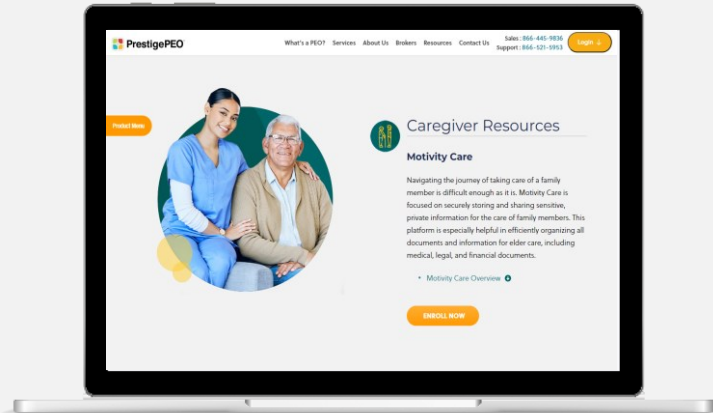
PrestigePEO

What's a PEO? Services About Us Brokers Resources Contact Us

Sales : 866-445-9836
Support : 866-521-5953

Login

Product Menu

Caregiver Resources

Motivity Care

Navigating the journey of taking care of a family member is difficult enough as it is. Motivity Care is focused on securely storing and sharing sensitive, private information for the care of family members. This platform is especially helpful in efficiently organizing all documents and information for elder care, including medical, legal, and financial documents.

• Motivity Care Overview

ENROLL NOW